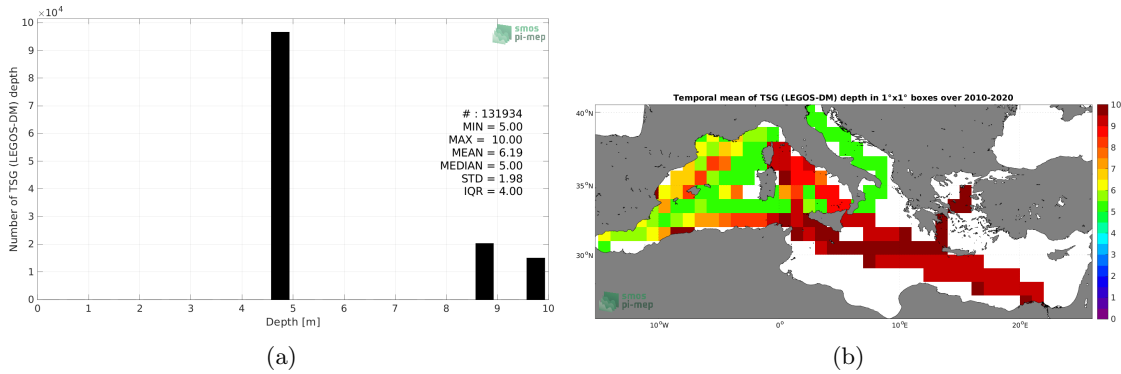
$\times10^4$

smos pi-mep

Number of TSG (LEGOS-DM) depth

9
8
7
6
5
4
3
2
1
0

# : 131934
MIN = 5.00
MAX = 10.00
MEAN = 6.19
MEDIAN = 5.00
STD = 1.98
IQR = 4.00

0 1 2 3 4 5 6 7 8 9 10

Depth [m]

(a)

Temporal mean of TSG (LEGOS-DM) depth in 1°x1° boxes over 2010-2020

40°N
35°N
30°N

10°W 0° 10°E 20°E

10
9
8
7
6
5
4
3
2
1
0

smos pi-mep

(b)